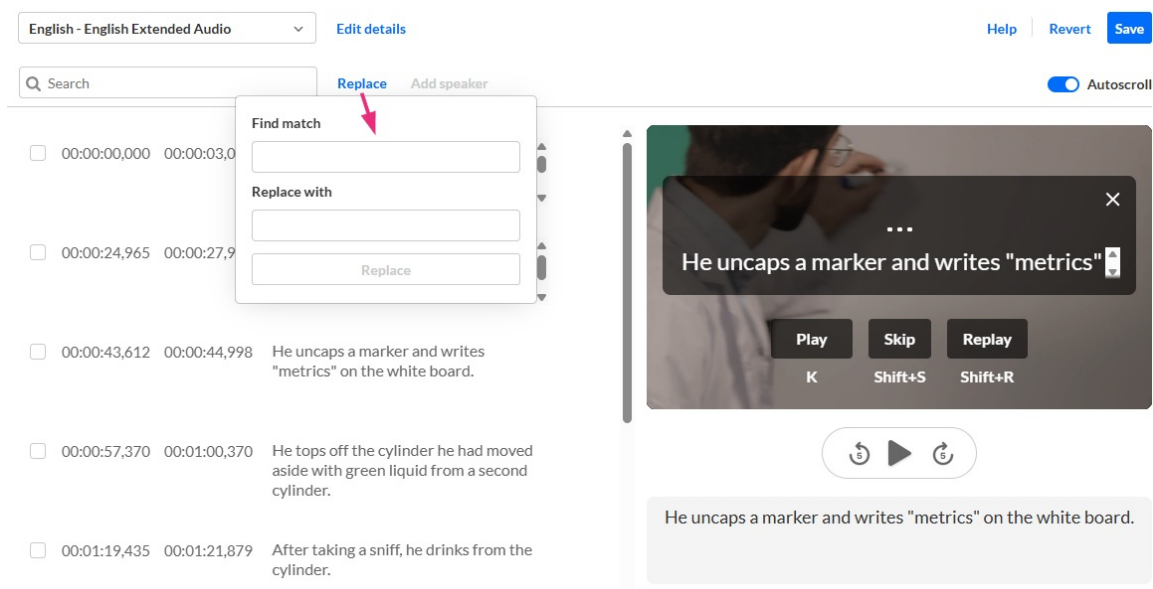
English - English Extended Audio

Edit details

Help Revert Save

Search

Replace Add speaker

Autoscroll

Find match

Replace with

Replace

00:00:00,000 00:00:03,0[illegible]

00:00:24,965 00:00:27,9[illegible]

00:00:43,612 00:00:44,998 He uncaps a marker and writes "metrics" on the white board.

00:00:57,370 00:01:00,370 He tops off the cylinder he had moved aside with green liquid from a second cylinder.

00:01:19,435 00:01:21,879 After taking a sniff, he drinks from the cylinder.

...

He uncaps a marker and writes "metrics"

Play
K

Skip
Shift+S

Replay
Shift+R

5

5

He uncaps a marker and writes "metrics" on the white board.